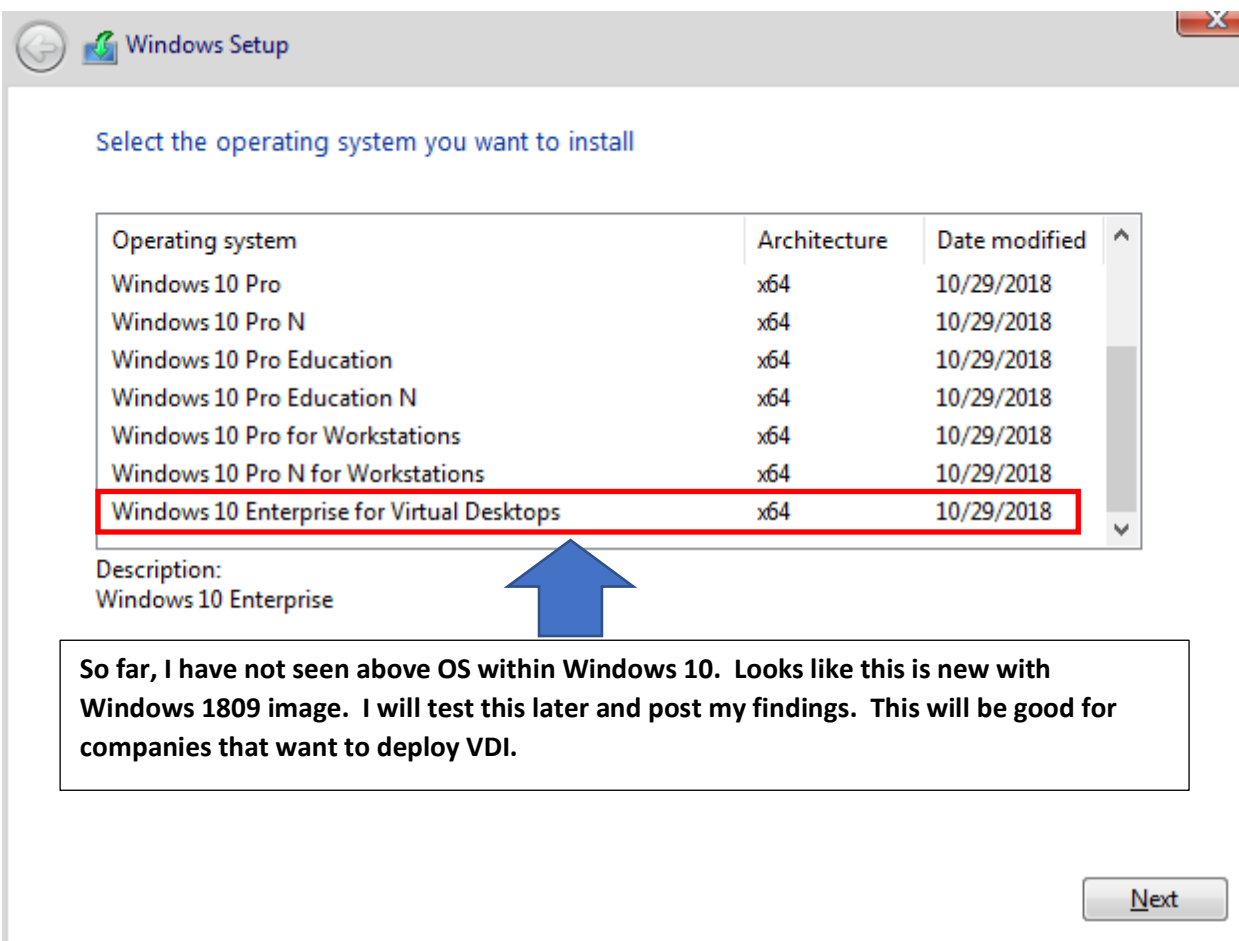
Windows Setup

Select the operating system you want to install

| Operating system | Architecture | Date modified |
|---|---|---|
| Windows 10 Pro | x64 | 10/29/2018 |
| Windows 10 Pro N | x64 | 10/29/2018 |
| Windows 10 Pro Education | x64 | 10/29/2018 |
| Windows 10 Pro Education N | x64 | 10/29/2018 |
| Windows 10 Pro for Workstations | x64 | 10/29/2018 |
| Windows 10 Pro N for Workstations | x64 | 10/29/2018 |
| Windows 10 Enterprise for Virtual Desktops | x64 | 10/29/2018 |

Description:
Windows 10 Enterprise

So far, I have not seen above OS within Windows 10. Looks like this is new with Windows 1809 image. I will test this later and post my findings. This will be good for companies that want to deploy VDI.

Next